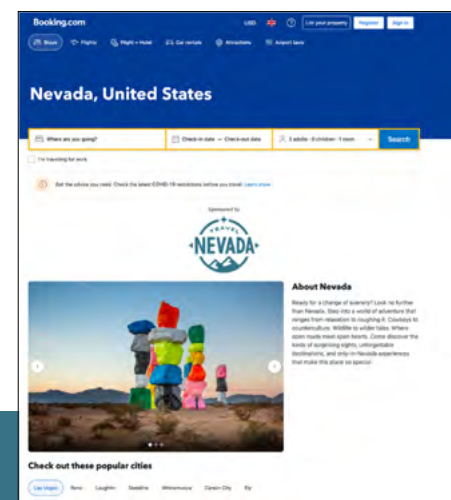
Booking.com

USD

List your property

Register

Sign in

Stays

Flights

Flight + Hotel

Car rentals

Attractions

Airport taxis

Nevada, United States

Where are you going?

Check-in date — Check-out date

2 adults · 0 children · 1 room

Search

I'm traveling for work

Get the advice you need. Check the latest COVID-19 restrictions before you travel. Learn more

Sponsored by

TRAVEL NEVADA

About Nevada

Ready for a change of scenery? Look no further than Nevada. Step into a world of adventure that ranges from relaxation to roughing it. Cowboys to counterculture. Wildlife to wilder tales. Where open roads meet open hearts. Come discover the kinds of surprising sights, unforgettable destinations, and only-in-Nevada experiences that make this place so special.

Check out these popular cities

Las Vegas

Reno

Laughlin

Stateline

Winnemucca

Carson City

Ely